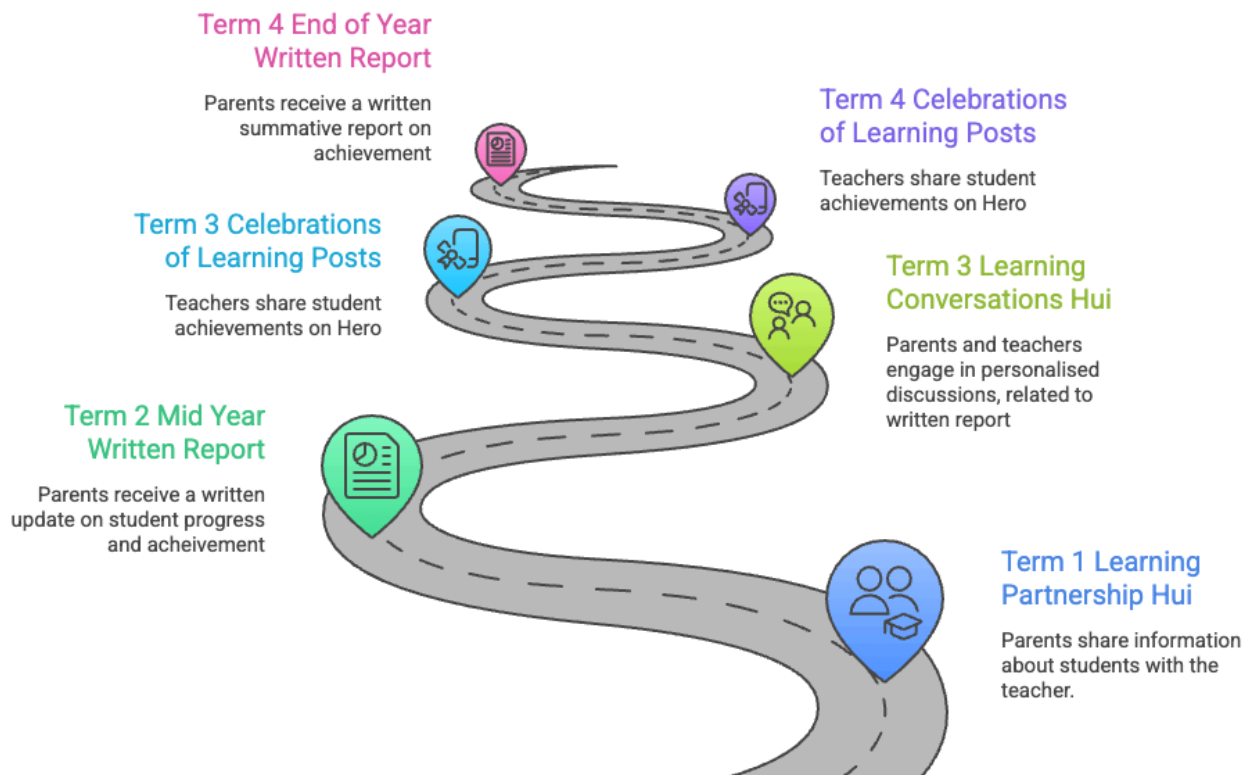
Term 4 End of Year Written Report

Parents receive a written summative report on achievement

Term 4 Celebrations of Learning Posts

Teachers share student achievements on Hero

Term 3 Celebrations of Learning Posts

Teachers share student achievements on Hero

Term 3 Learning Conversations Hui

Parents and teachers engage in personalised discussions, related to written report

Term 2 Mid Year Written Report

Parents receive a written update on student progress and acheivement

Term 1 Learning Partnership Hui

Parents share information about students with the teacher.